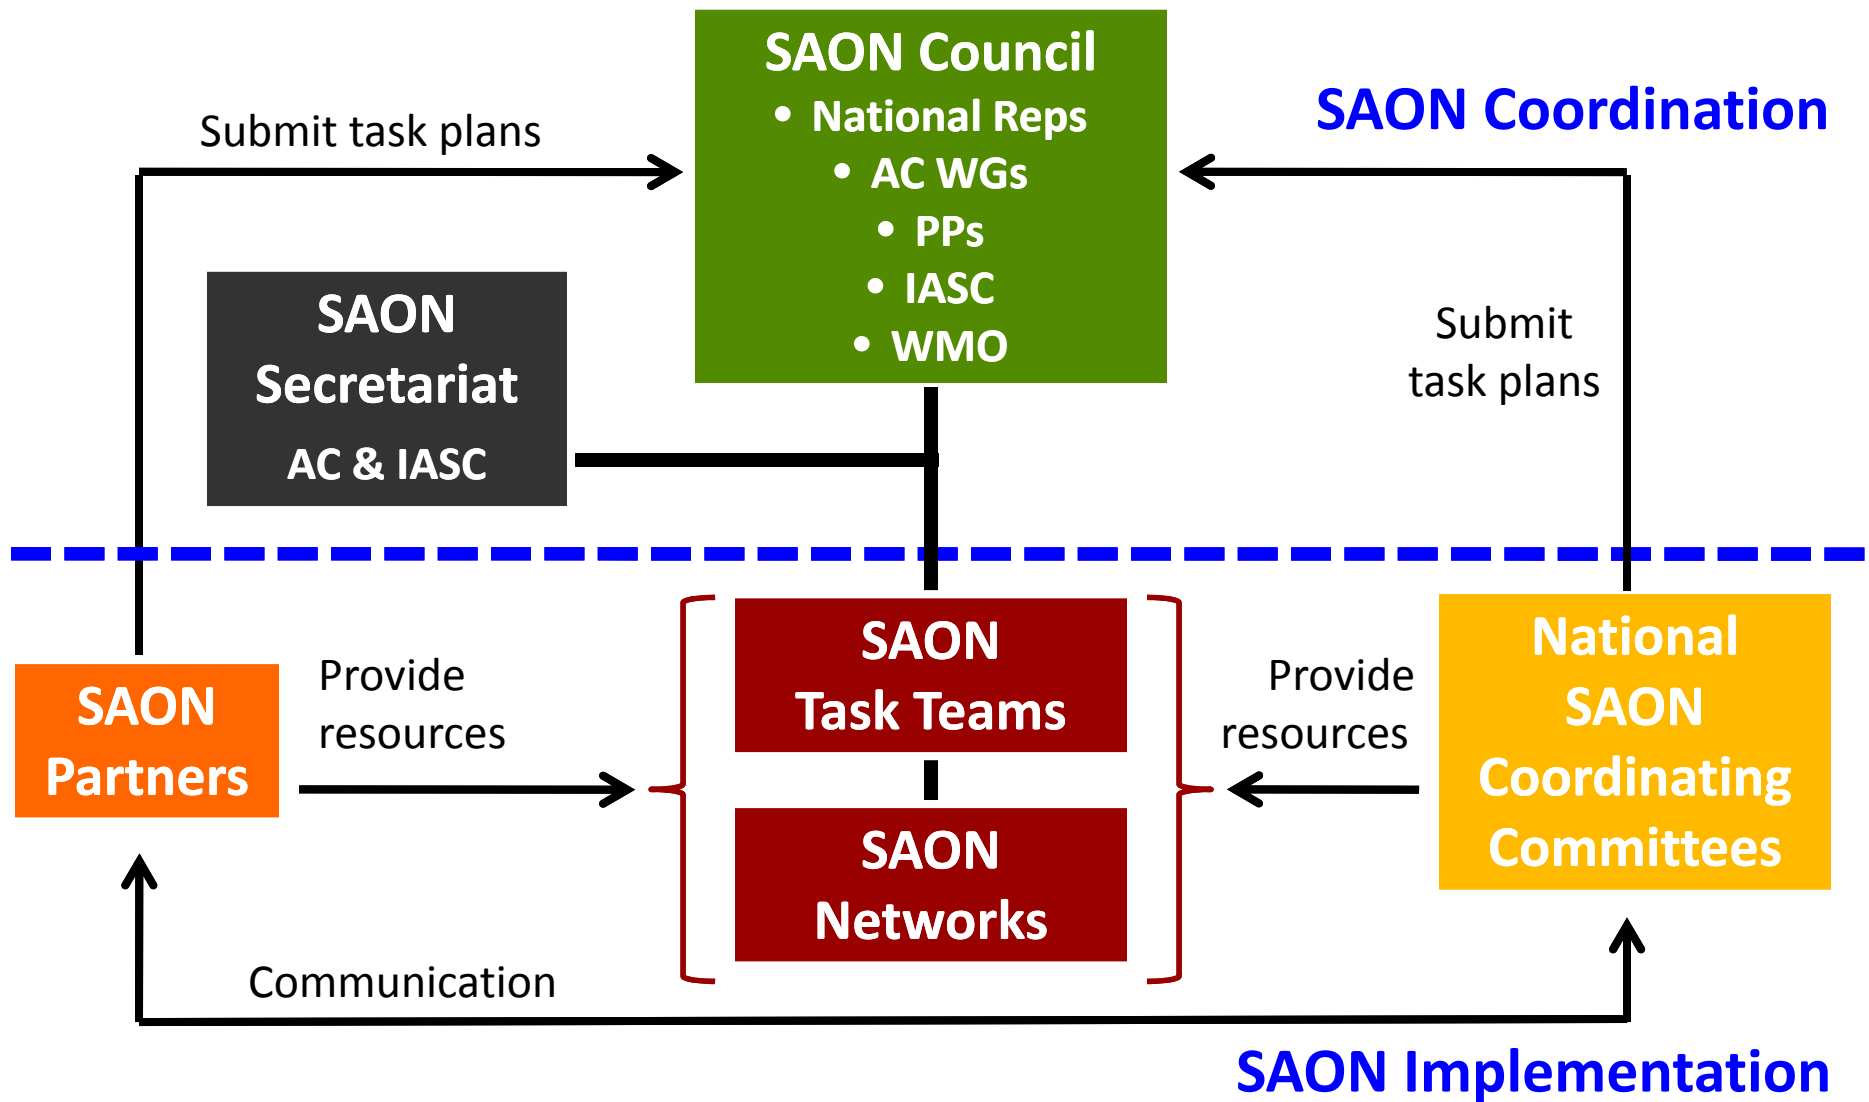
SAON Council
- National Reps
- AC WGs
- PPs
- IASC
- WMO

SAON Coordination

Submit task plans

Submit task plans

SAON Secretariat
AC & IASC

SAON Partners

Provide resources

SAON Task Teams

SAON Networks

Provide resources

National SAON Coordinating Committees

Communication

SAON Implementation